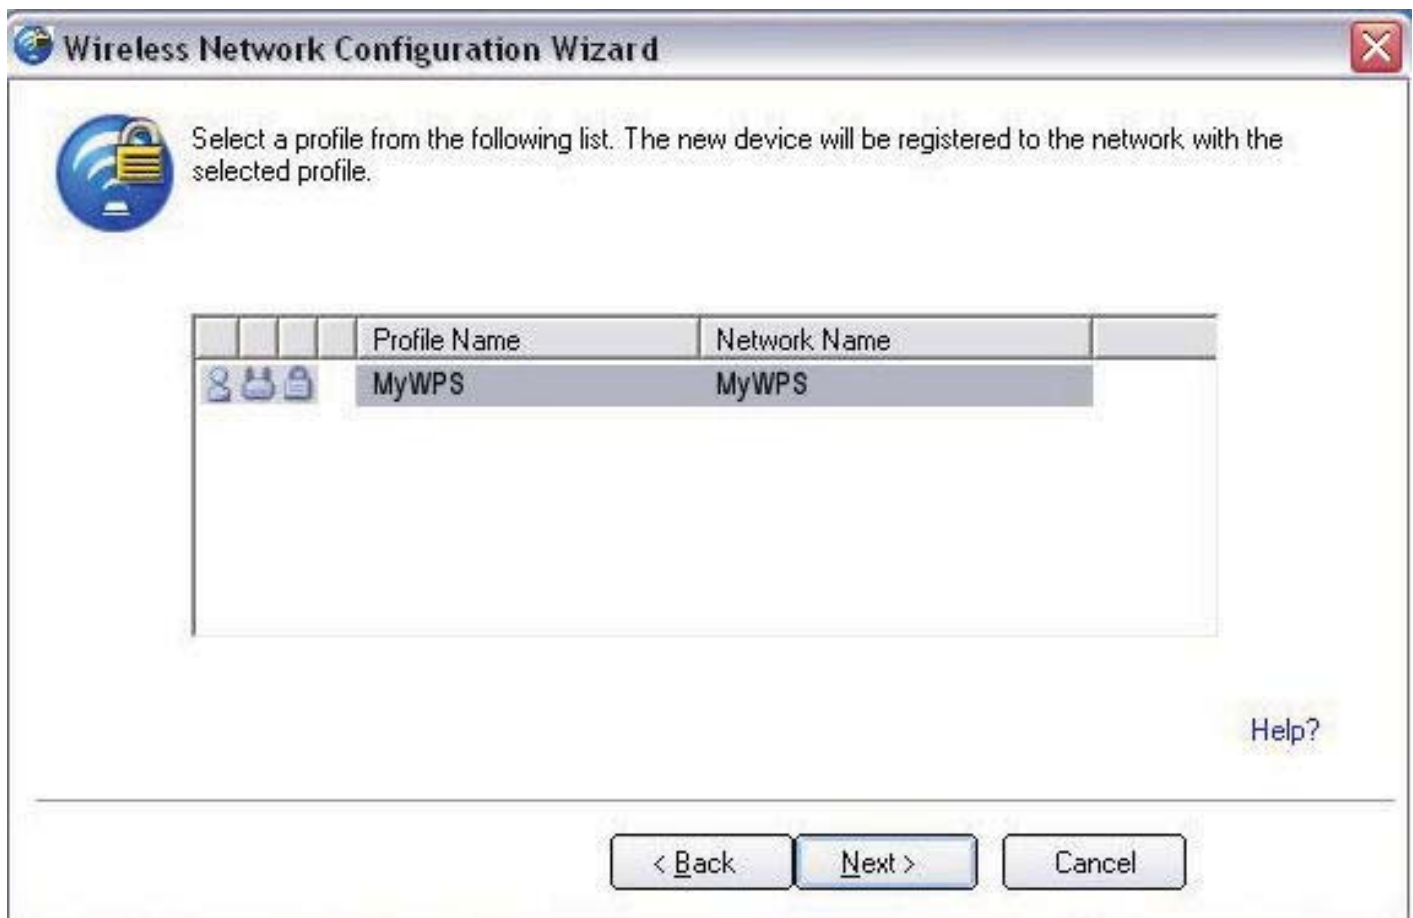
Wireless Network Configuration Wizard

Select a profile from the following list. The new device will be registered to the network with the selected profile.

| | | | | Profile Name | Network Name |
|---|---|---|---|---|---|
| | | | | MyWPS | MyWPS |

Help?

< Back Next > Cancel